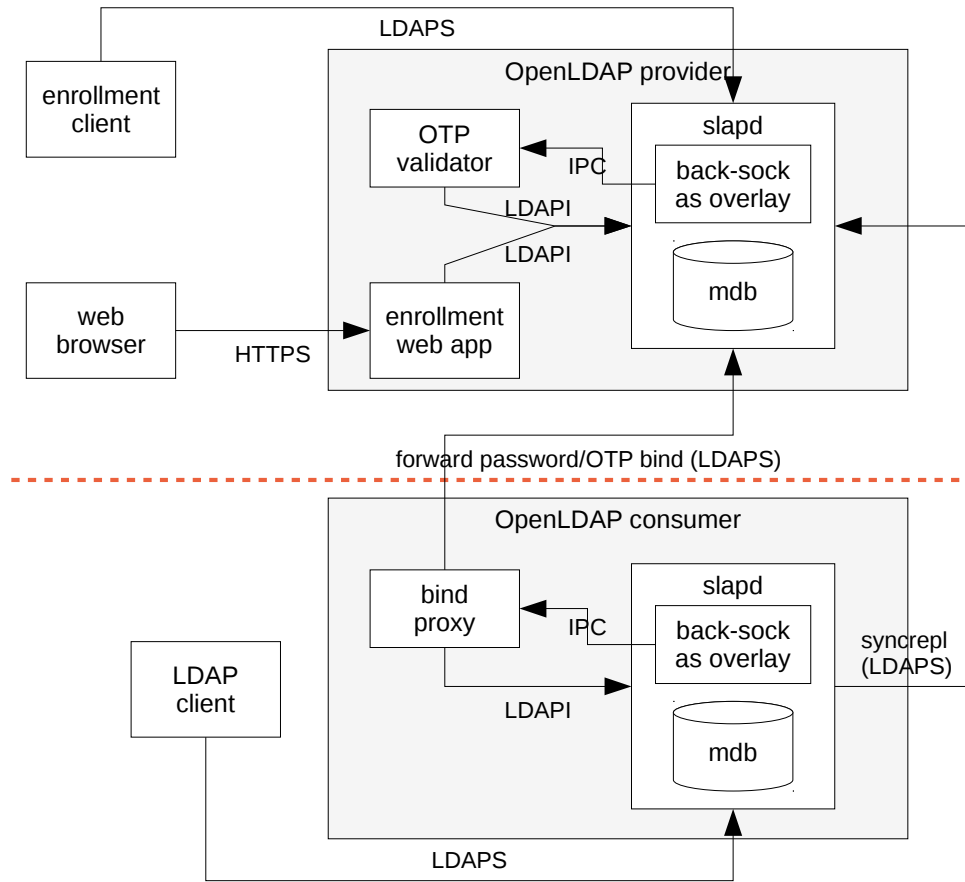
LDAPS

enrollment client

OpenLDAP provider

OTP validator

IPC

slapd

back-sock as overlay

LDAPI

LDAPI

mdb

web browser

HTTPS

enrollment web app

forward password/OTP bind (LDAPS)

OpenLDAP consumer

bind proxy

IPC

slapd

back-sock as overlay

syncrepl (LDAPS)

LDAP client

LDAPI

mdb

LDAPS